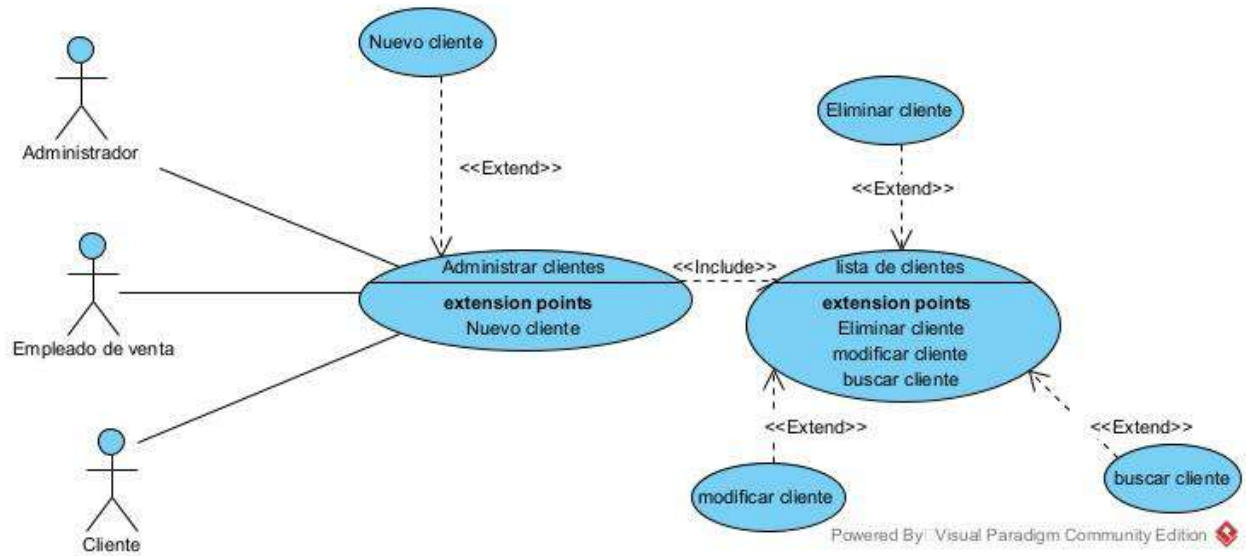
Nuevo cliente

Administrador

<<Extend>>

Eliminar cliente

<<Extend>>

Empleado de venta

Administrar clientes
extension points
Nuevo cliente

<<Include>>

lista de clientes
extension points
Eliminar cliente
modificar cliente
buscar cliente

<<Extend>>

<<Extend>>

Cliente

modificar cliente

buscar cliente

Powered By Visual Paradigm Community Edition